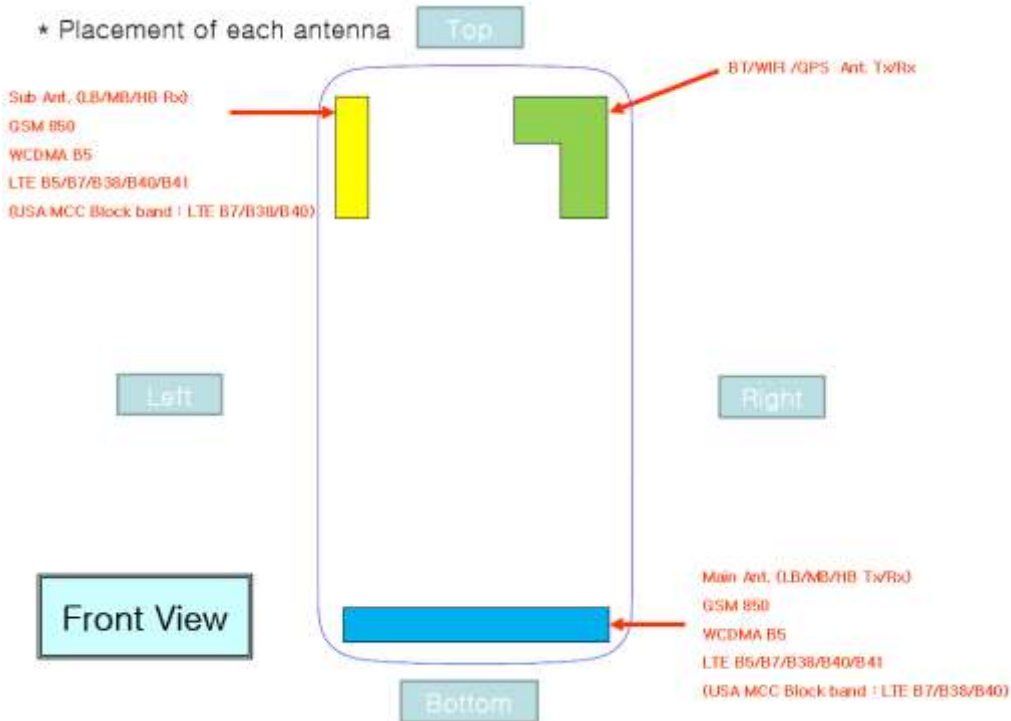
* Placement of each antenna

Top

Sub Ant. (LB/MB/HB Rx)
GSM 850
WCDMA B5
LTE B5/B7/B38/B40/B41
(USA MCC Block band : LTE B7/B38/B40)

BT/WIFI /GPS Ant. Tx/Rx

Left

Right

Front View

Main Ant. (LB/MB/HB Tx/Rx)
GSM 850
WCDMA B5
LTE B5/B7/B38/B40/B41
(USA MCC Block band : LTE B7/B38/B40)

Bottom